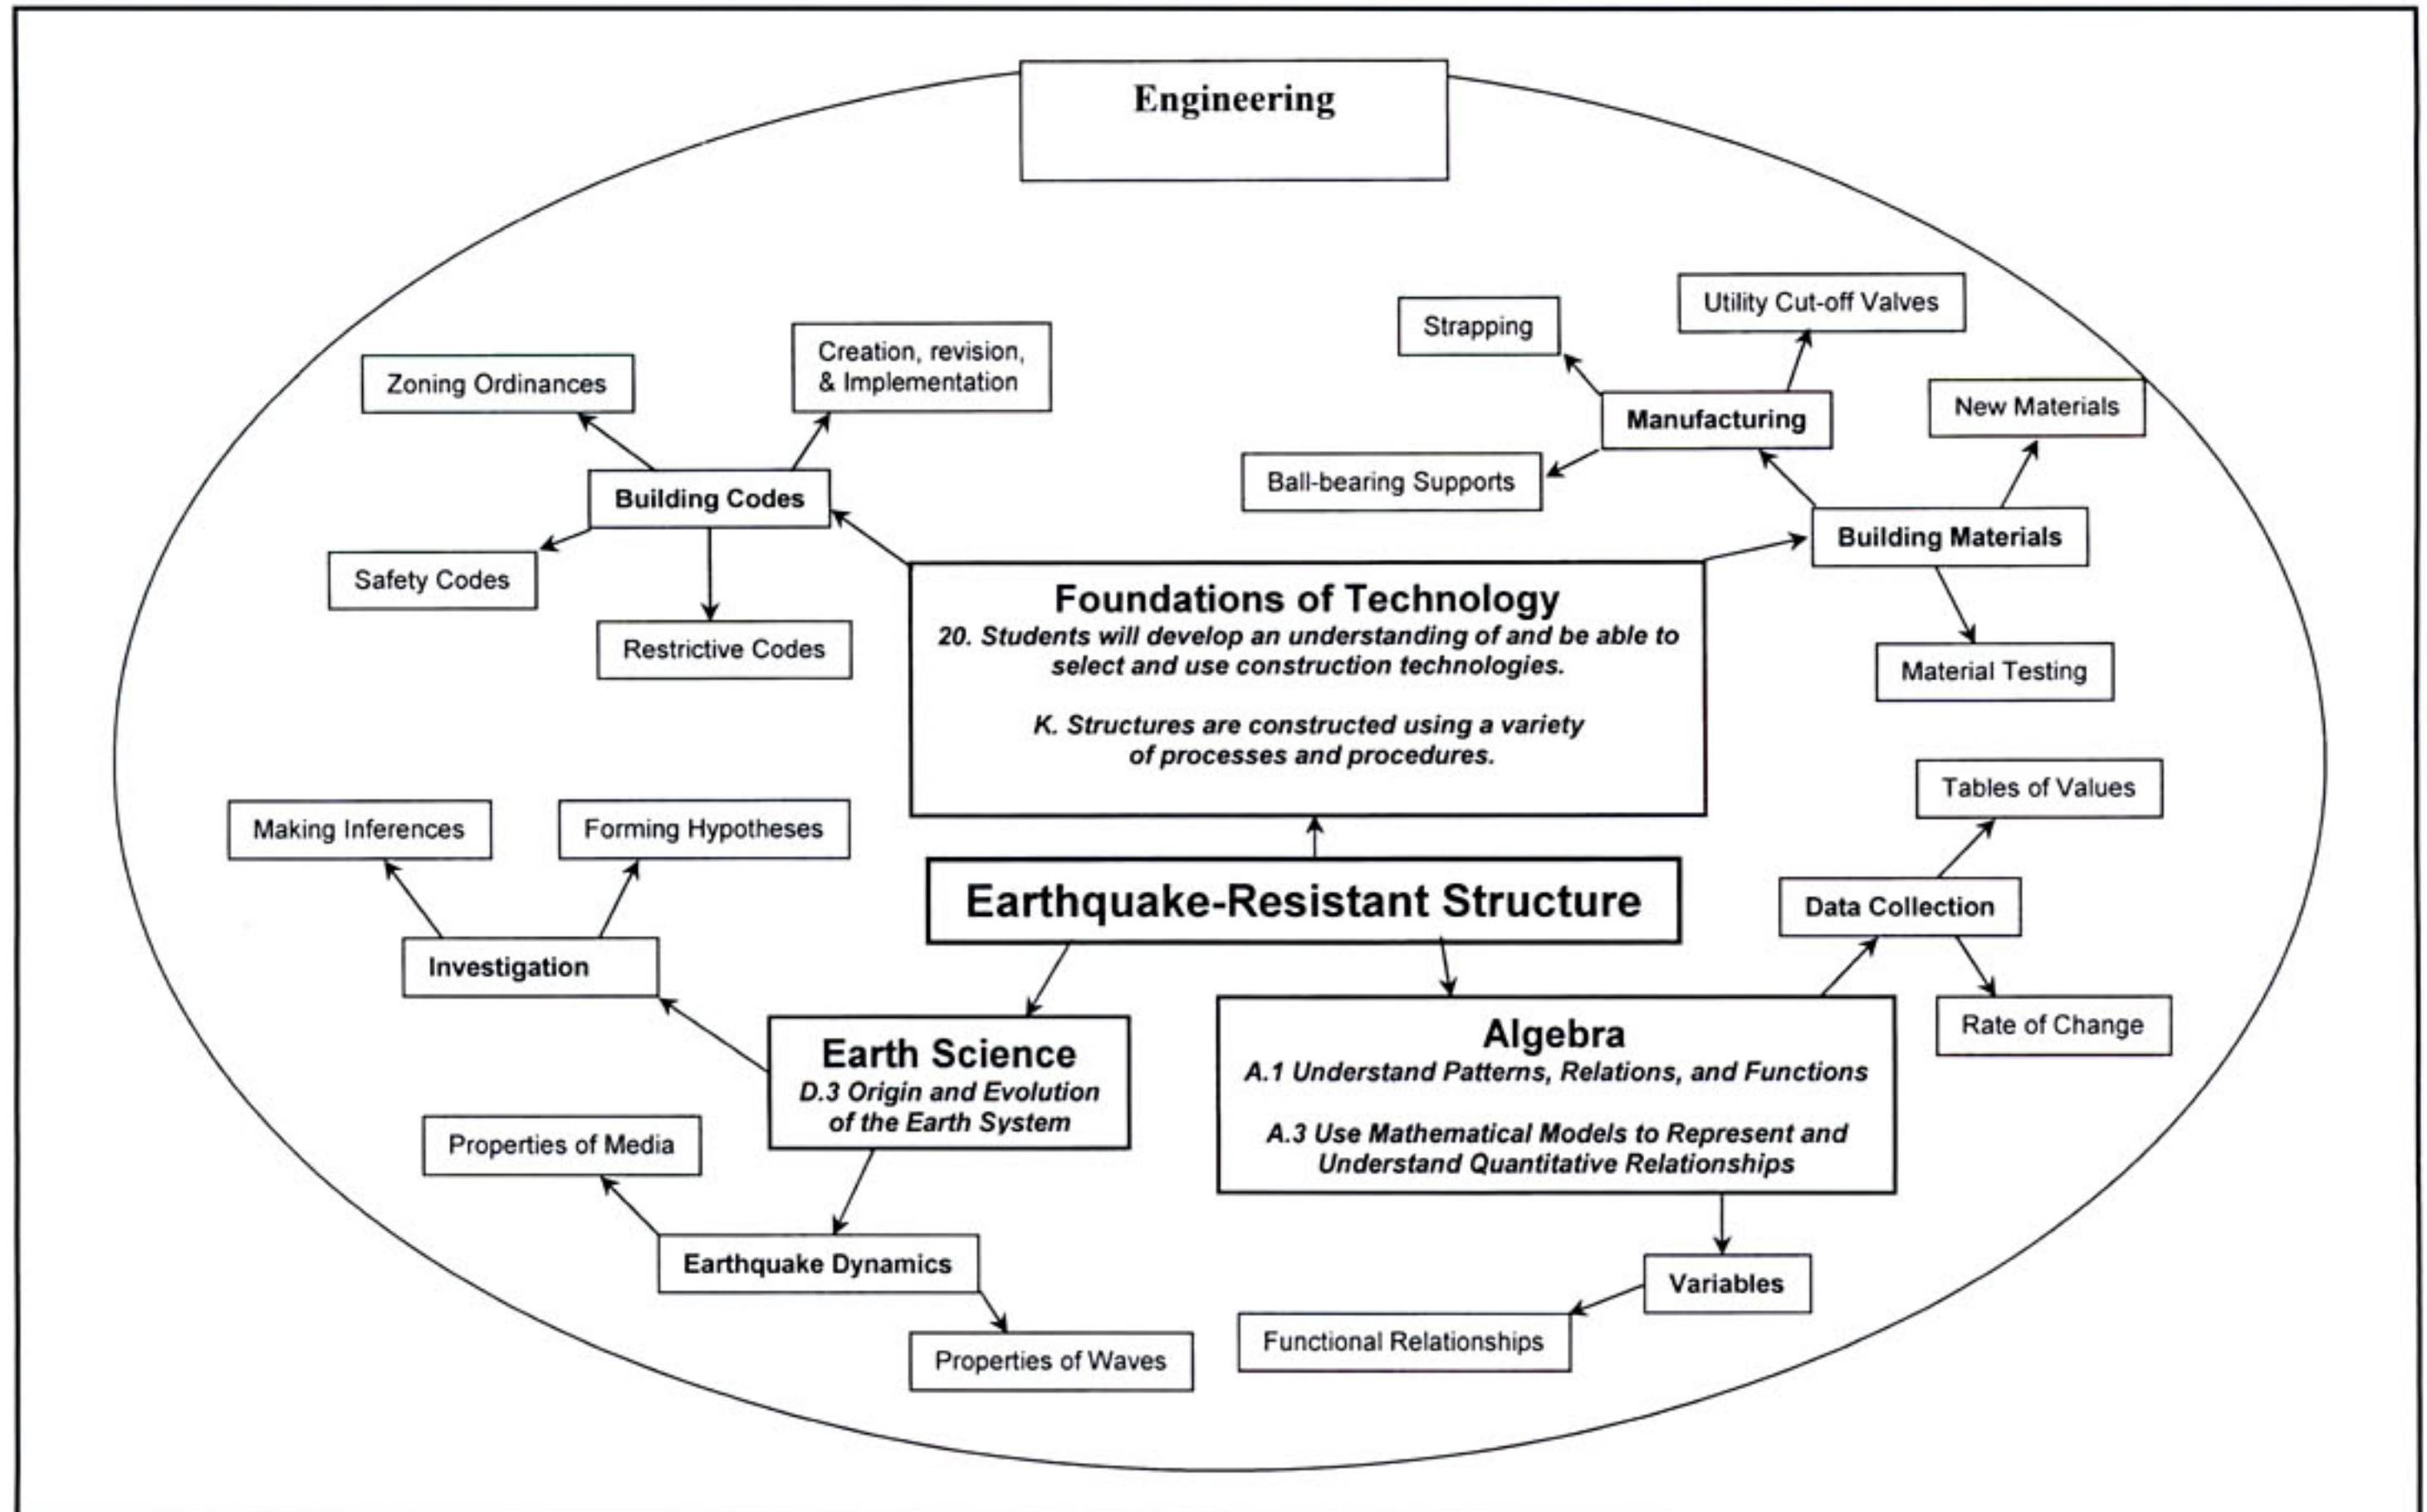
Engineering

Zoning Ordinances

Creation, revision, & Implementation

Building Codes

Safety Codes

Restrictive Codes

Strapping

Utility Cut-off Valves

Manufacturing

New Materials

Ball-bearing Supports

Building Materials

Material Testing

Foundations of Technology
20. Students will develop an understanding of and be able to select and use construction technologies.

K. Structures are constructed using a variety of processes and procedures.

Making Inferences

Forming Hypotheses

Investigation

Earthquake-Resistant Structure

Tables of Values

Data Collection

Rate of Change

Earth Science
D.3 Origin and Evolution of the Earth System

Algebra
A.1 Understand Patterns, Relations, and Functions

A.3 Use Mathematical Models to Represent and Understand Quantitative Relationships

Properties of Media

Earthquake Dynamics

Properties of Waves

Variables

Functional Relationships